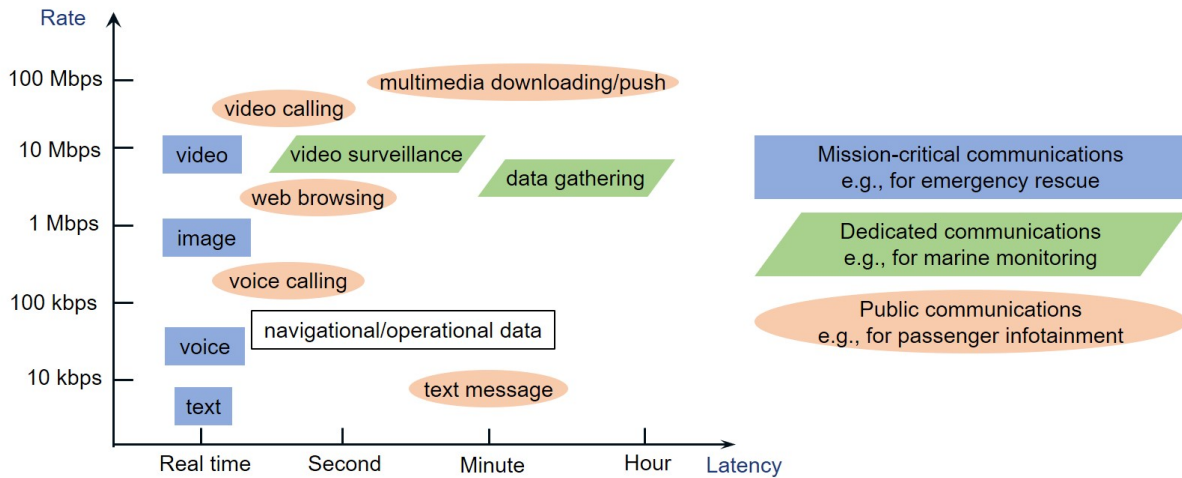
Rate

100 Mbps
10 Mbps
1 Mbps
100 kbps
10 kbps

multimedia downloading/push
video calling
video
video surveillance
data gathering
web browsing
image
voice calling
voice
navigational/operational data
text message
text

Real time
Second
Minute
Hour
Latency

Mission-critical communications
e.g., for emergency rescue

Dedicated communications
e.g., for marine monitoring

Public communications
e.g., for passenger infotainment